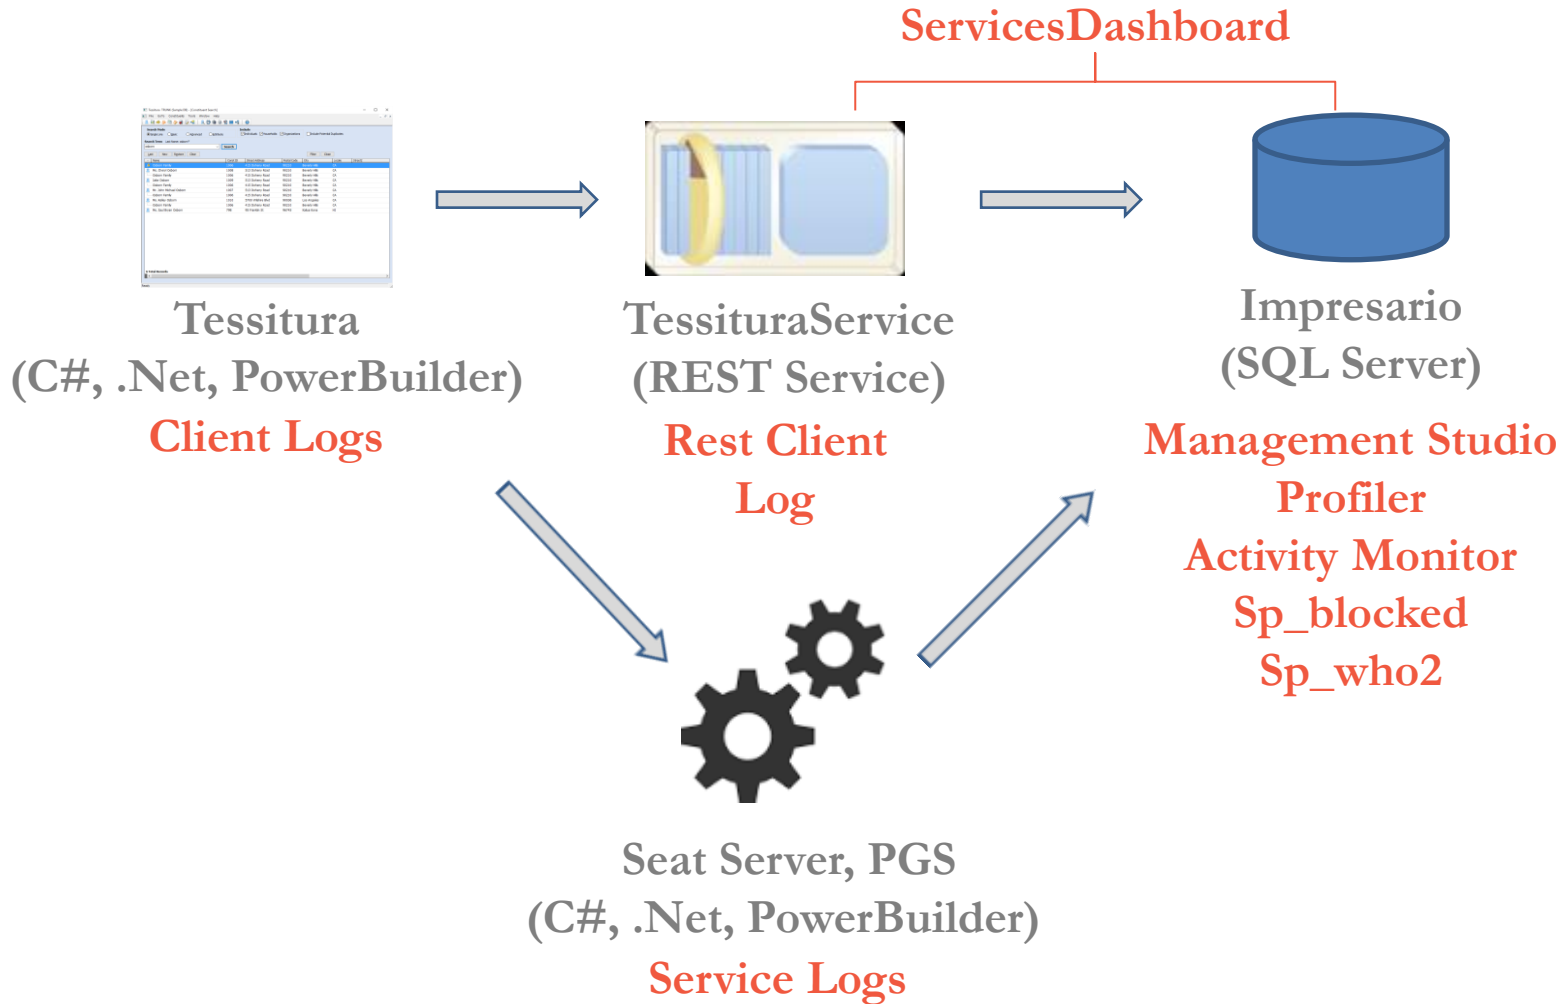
ServicesDashboard

Tessitura
(C#, .Net, PowerBuilder)
Client Logs

TessituraService
(REST Service)
Rest Client
Log

Impresario
(SQL Server)
Management Studio
Profiler
Activity Monitor
Sp_blocked
Sp_who2

Seat Server, PGS
(C#, .Net, PowerBuilder)
Service Logs